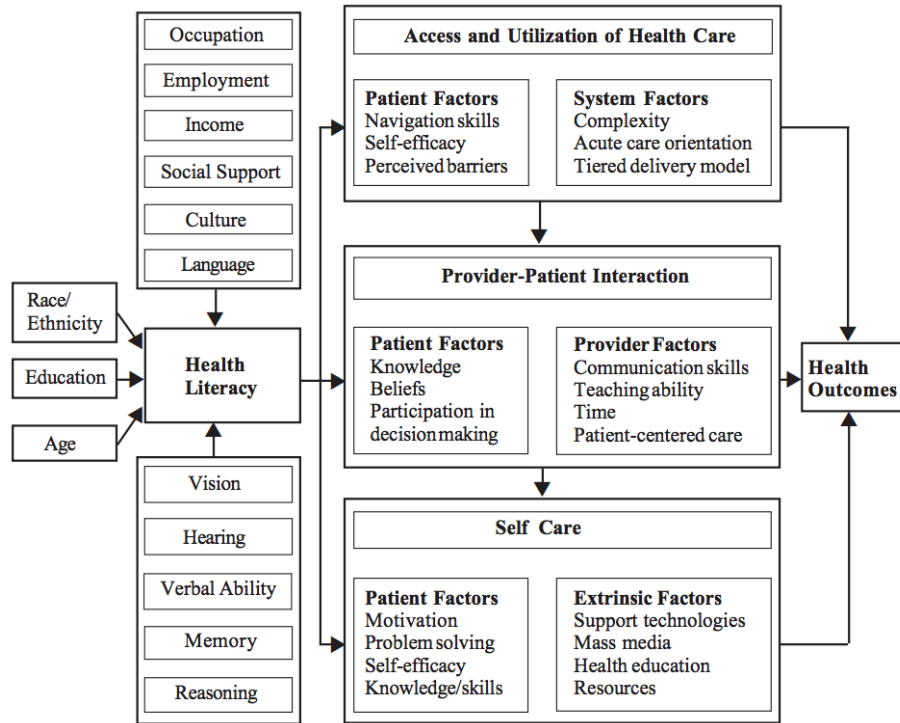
Occupation

Employment

Income

Social Support

Culture

Language

Race/ Ethnicity

Education

Age

Health Literacy

Vision

Hearing

Verbal Ability

Memory

Reasoning

Access and Utilization of Health Care

Patient Factors
Navigation skills
Self-efficacy
Perceived barriers

System Factors
Complexity
Acute care orientation
Tiered delivery model

Provider-Patient Interaction

Patient Factors
Knowledge
Beliefs
Participation in decision making

Provider Factors
Communication skills
Teaching ability
Time
Patient-centered care

Self Care

Patient Factors
Motivation
Problem solving
Self-efficacy
Knowledge/skills

Extrinsic Factors
Support technologies
Mass media
Health education
Resources

Health Outcomes